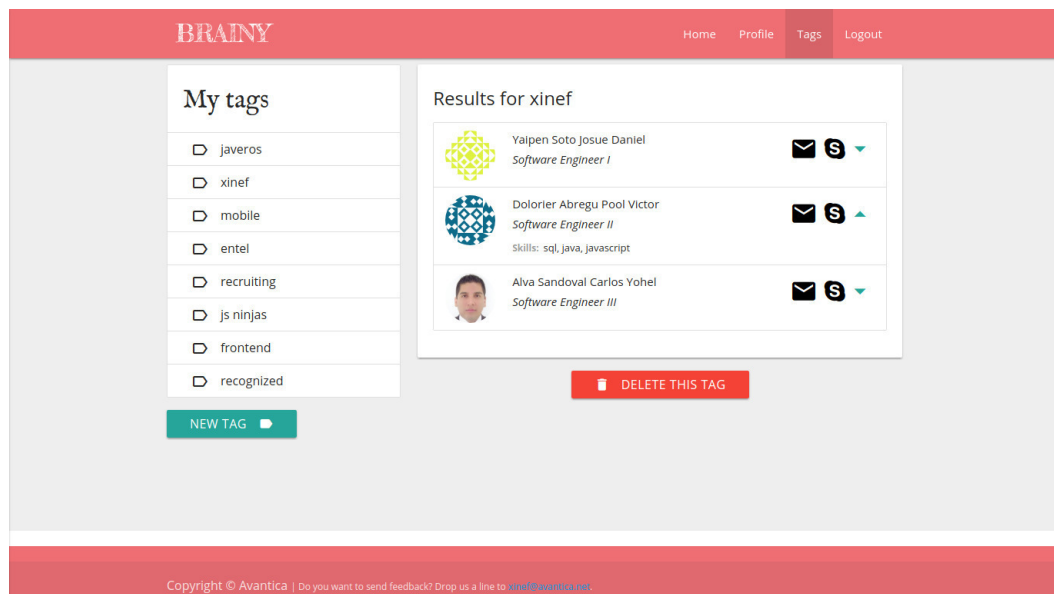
BRAINY

Home Profile Tags Logout

My tags

javeros

xinef

mobile

entel

recruiting

js ninjas

frontend

recognized

NEW TAG

Results for xinef

Yaipen Soto Josue Daniel
Software Engineer I

Dolorier Abregu Pool Victor
Software Engineer II
Skills: sql, java, javascript

Alva Sandoval Carlos Yohel
Software Engineer III

DELETE THIS TAG

Copyright © Avantica | Do you want to send feedback? Drop us a line to xinef@avantica.net